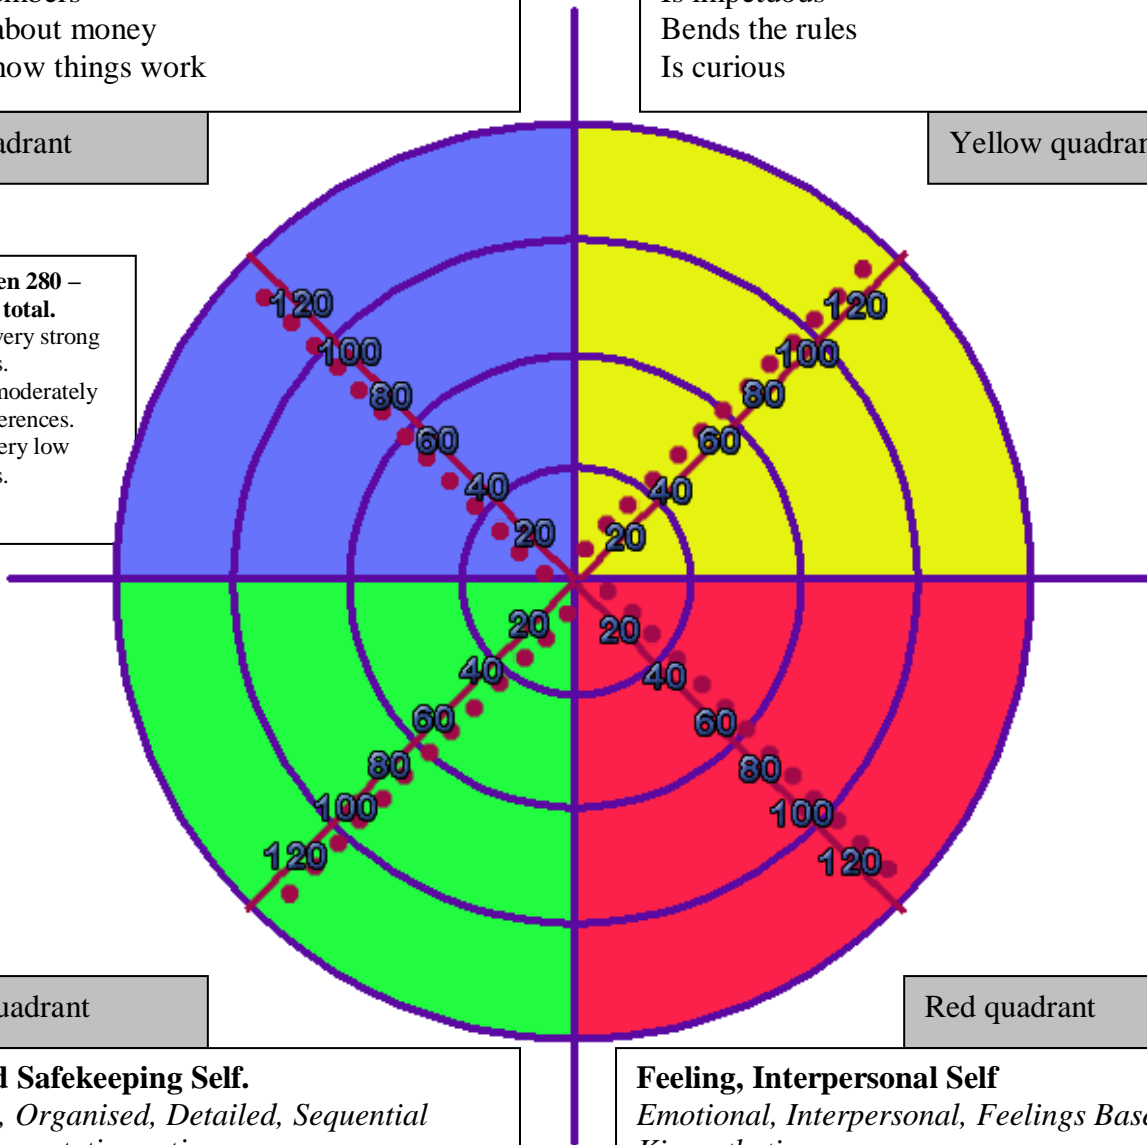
about money
how things work

Bends the rules
Is curious

adrant

Yellow quadran

en 280 –
total.
very strong
s.
moderately
erences.
ery low
s.

120
100
80
60
40
20

120
100
80
60
40
20

20
40
60
80
100
120

20
40
60
80
100
120

uadrant

Red quadrant

d Safekeeping Self.
, Organised, Detailed, Sequential

Feeling, Interpersonal Self
Emotional, Interpersonal, Feelings Base